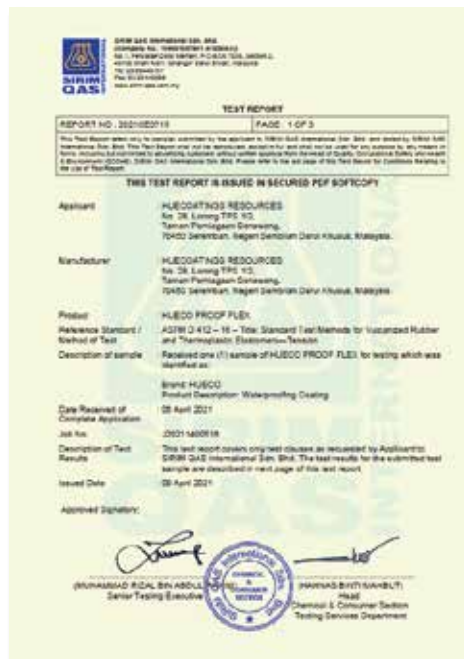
SIRIM QAS INTERNATIONAL SDN. BHD.
COMPANY No. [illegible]
No. 1, PERSIARAN DATO' MENTERI, P.O. BOX 7035, SEKSYEN 2,
40700 SHAH ALAM, SELANGOR DARUL EHSAN, MALAYSIA
Tel: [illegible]
Fax: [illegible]
www.sirim-qas.com.my

SIRIM QAS

TEST REPORT

| REPORT NO : 2021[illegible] | PAGE : 1 OF 3 |
|---|---|

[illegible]

THIS TEST REPORT IS ISSUED IN SECURED PDF SOFTCOPY

Applicant: HUECOATINGS RESOURCES
No. 28, Lorong TPS 1/3,
Taman Perniagaan Senawang,
70450 Seremban, Negeri Sembilan Darul Khusus, Malaysia.

Manufacturer: HUECOATINGS RESOURCES
No. 28, Lorong TPS 1/3,
Taman Perniagaan Senawang,
70450 Seremban, Negeri Sembilan Darul Khusus, Malaysia.

Product: HUECO PROOF FLEX

Reference Standard / Method of Test: ASTM D 412 – 16 – Title: Standard Test Methods for Vulcanized Rubber and Thermoplastic Elastomers—Tension

Description of sample: Received one (1) sample of HUECO PROOF FLEX for testing which was identified as:

Brand: HUECO
Product Description: Waterproofing Coating

Date Received of Complete Application: 08 April 2021

Job No: J2021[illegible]

Description of Test Results: This test report covers only test clauses as requested by Applicant to SIRIM QAS International Sdn. Bhd. The test results for the submitted test sample are described in next page of this test report.

Issued Date: 09 April 2021

Approved Signatory:

(MUHAMMAD RIDAL BIN ABDUL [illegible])
Senior Testing Executive

SIRIM QAS International Sdn. Bhd. CHEMICAL & CONSUMER SECTION

(HAMNAS BINTI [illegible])
Head
Chemical & Consumer Section
Testing Services Department